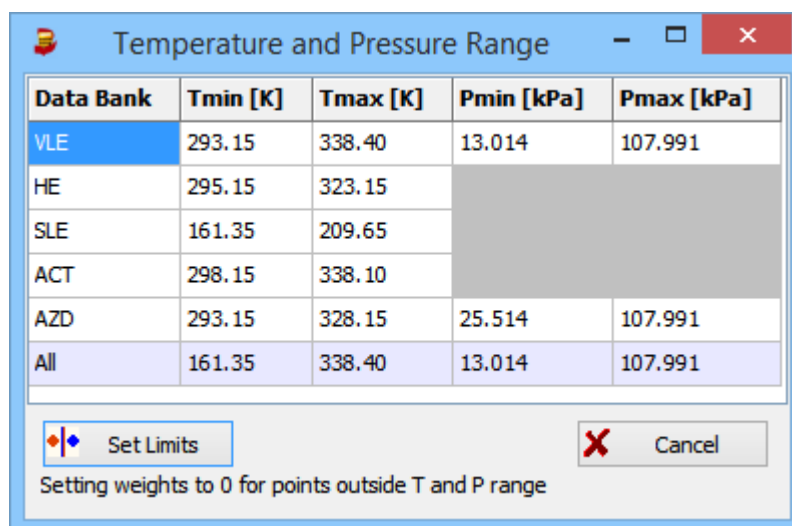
Temperature and Pressure Range

| Data Bank | Tmin [K] | Tmax [K] | Pmin [kPa] | Pmax [kPa] |
|---|---|---|---|---|
| VLE | 293.15 | 338.40 | 13.014 | 107.991 |
| HE | 295.15 | 323.15 | | |
| SLE | 161.35 | 209.65 | | |
| ACT | 298.15 | 338.10 | | |
| AZD | 293.15 | 328.15 | 25.514 | 107.991 |
| All | 161.35 | 338.40 | 13.014 | 107.991 |

Set Limits

Cancel

Setting weights to 0 for points outside T and P range